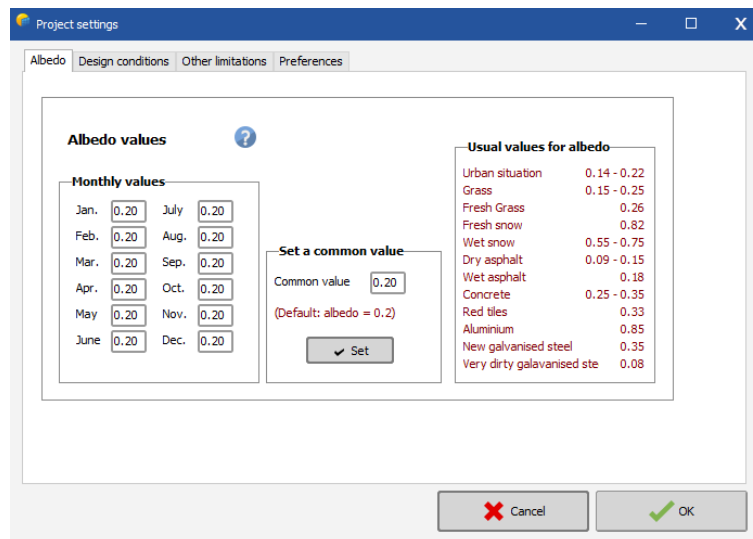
Project settings

Albedo | Design conditions | Other limitations | Preferences

Albedo values

Monthly values

| | | | |
|---|---|---|---|
| Jan. | 0.20 | July | 0.20 |
| Feb. | 0.20 | Aug. | 0.20 |
| Mar. | 0.20 | Sep. | 0.20 |
| Apr. | 0.20 | Oct. | 0.20 |
| May | 0.20 | Nov. | 0.20 |
| June | 0.20 | Dec. | 0.20 |

Set a common value

Common value 0.20

(Default: albedo = 0.2)

Set

Usual values for albedo

| | |
|---|---|
| Urban situation | 0.14 - 0.22 |
| Grass | 0.15 - 0.25 |
| Fresh Grass | 0.26 |
| Fresh snow | 0.82 |
| Wet snow | 0.55 - 0.75 |
| Dry asphalt | 0.09 - 0.15 |
| Wet asphalt | 0.18 |
| Concrete | 0.25 - 0.35 |
| Red tiles | 0.33 |
| Aluminium | 0.85 |
| New galvanised steel | 0.35 |
| Very dirty galavanised ste | 0.08 |

Cancel

OK